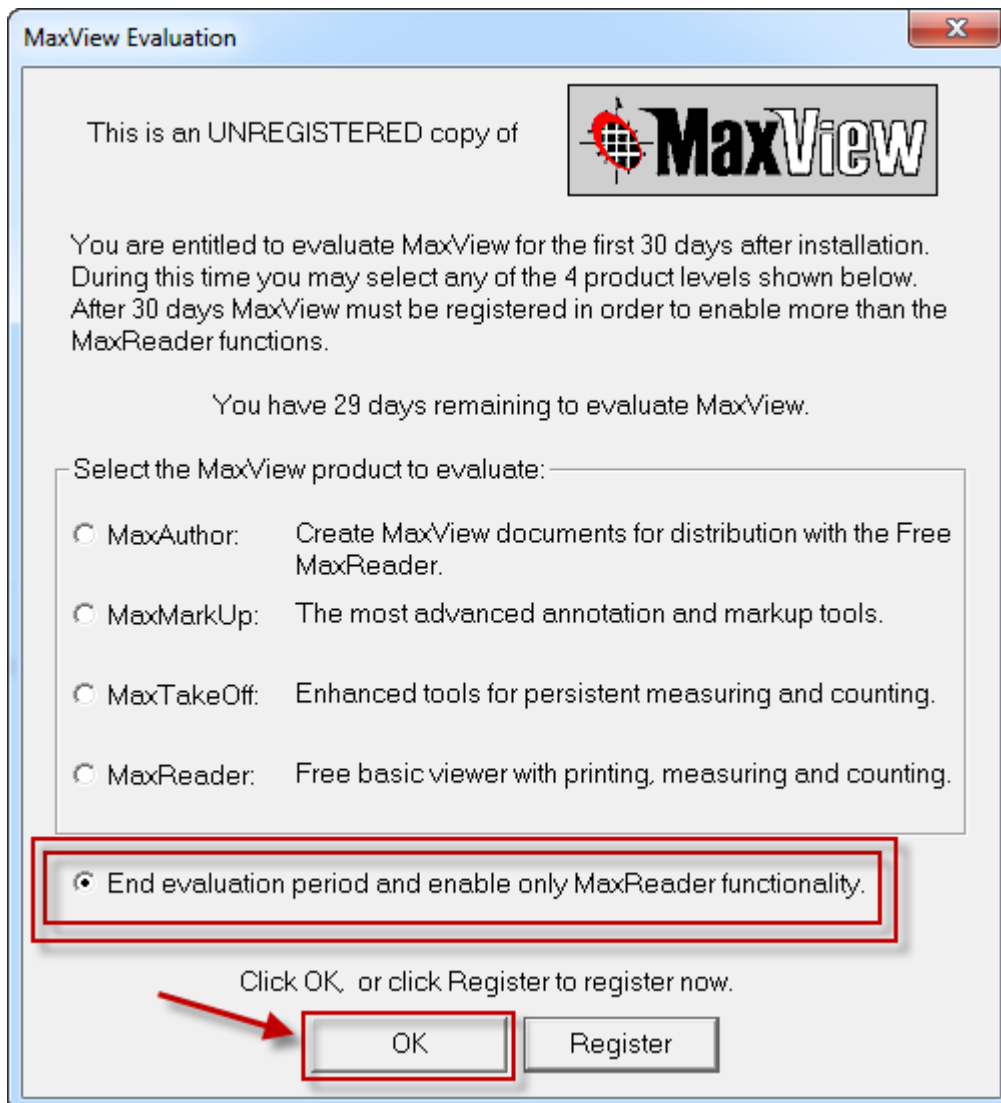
MaxView Evaluation

x

This is an UNREGISTERED copy of

MaxView

You are entitled to evaluate MaxView for the first 30 days after installation. During this time you may select any of the 4 product levels shown below. After 30 days MaxView must be registered in order to enable more than the MaxReader functions.

You have 29 days remaining to evaluate MaxView.

Select the MaxView product to evaluate:

MaxAuthor: Create MaxView documents for distribution with the Free MaxReader.

MaxMarkUp: The most advanced annotation and markup tools.

MaxTakeOff: Enhanced tools for persistent measuring and counting.

MaxReader: Free basic viewer with printing, measuring and counting.

End evaluation period and enable only MaxReader functionality.

Click OK, or click Register to register now.

OK

Register